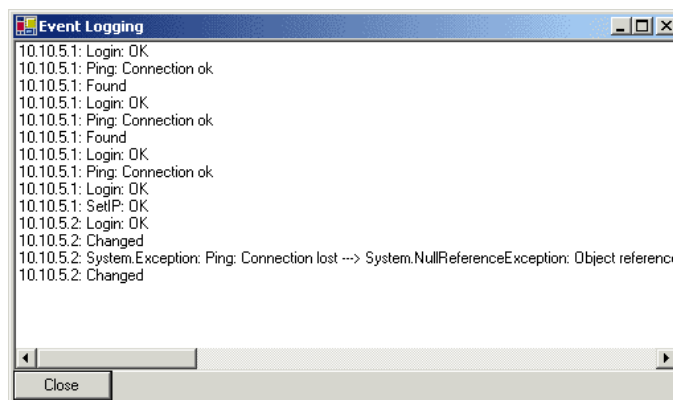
Event Logging

10.10.5.1: Login: OK
10.10.5.1: Ping: Connection ok
10.10.5.1: Found
10.10.5.1: Login: OK
10.10.5.1: Ping: Connection ok
10.10.5.1: Found
10.10.5.1: Login: OK
10.10.5.1: Ping: Connection ok
10.10.5.1: Login: OK
10.10.5.1: SetIP: OK
10.10.5.2: Login: OK
10.10.5.2: Changed
10.10.5.2: System.Exception: Ping: Connection lost ---> System.NullReferenceException: Object referenc
10.10.5.2: Changed

Close